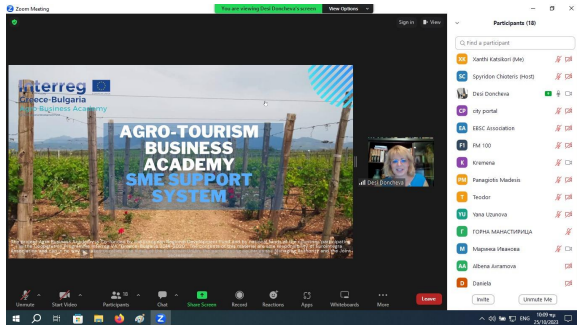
Zoom Meeting

You are viewing Desi Doncheva's screen   View Options

Sign in   View

Interreg
Greece-Bulgaria
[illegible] Business Academy

AGRO-TOURISM
BUSINESS
ACADEMY
SME SUPPORT
SYSTEM

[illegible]

Desi Doncheva

Participants (18)

Find a participant

XK Xanthi Katsikori (Me)
SC Spyridon Chisteris (Host)
Desi Doncheva
CP city portal
EA EBSC Association
FI FM 100
K Kremena
PM Panagiotis Madesis
T Teodor
YU Yana Uzunova
Г ГОРНА МАНАСТИРИЦА
М Маринка Иванова
AA Albena Avramova
D Daniela

Invite   Unmute Me

Unmute   Start Video   Participants 18   Chat   Share Screen   Record   Reactions   Apps   Whiteboards   More   Leave

ENG   10:09 пр.   25/10/2023